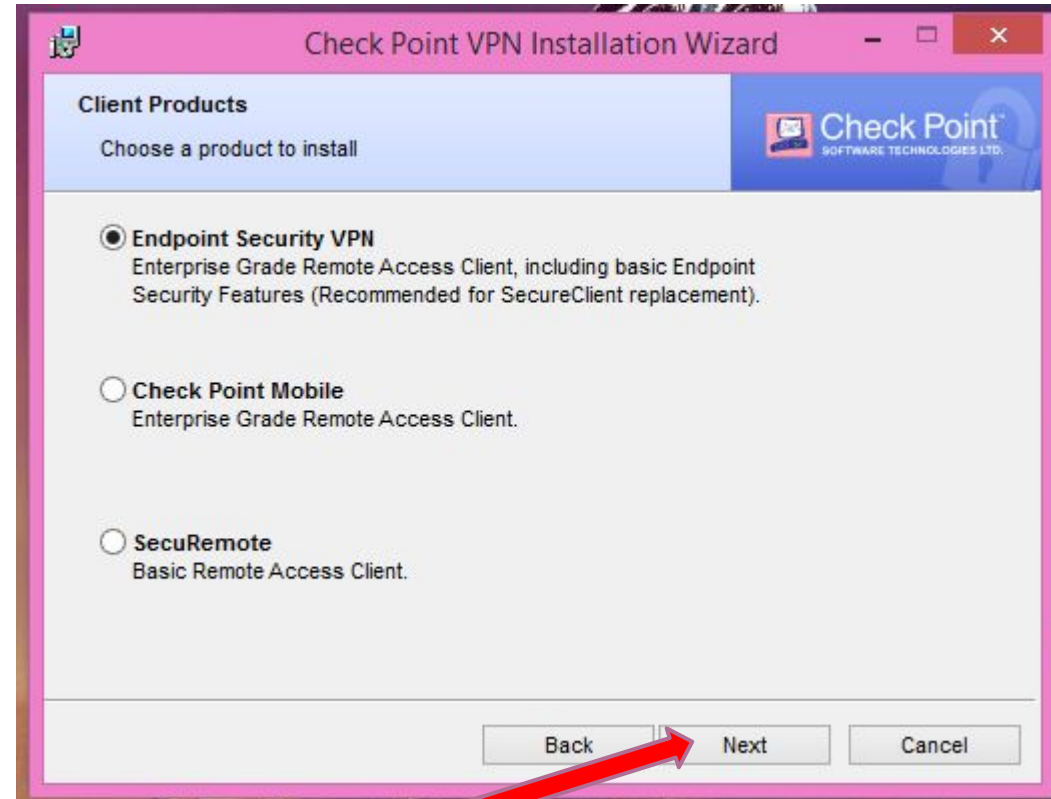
Check Point VPN Installation Wizard

Client Products

Choose a product to install

Check Point
SOFTWARE TECHNOLOGIES LTD.

Endpoint Security VPN
Enterprise Grade Remote Access Client, including basic Endpoint Security Features (Recommended for SecureClient replacement).

Check Point Mobile
Enterprise Grade Remote Access Client.

SecuRemote
Basic Remote Access Client.

Back
Next
Cancel